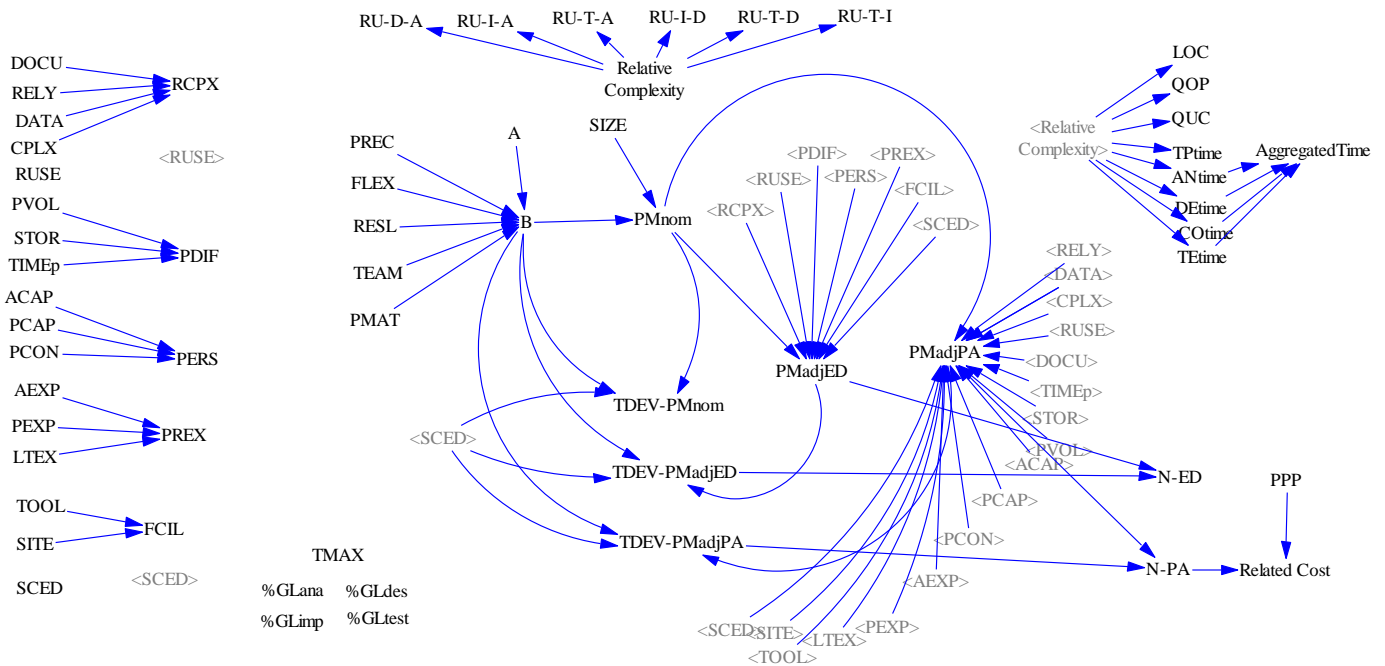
RU-D-A RU-I-A RU-T-A RU-I-D RU-T-D RU-T-I

Relative Complexity

DOCU
RELY
DATA
CPLX
RUSE
RCPX
<RUSE>

PVOL
STOR
TIMEp
PDIF

ACAP
PCAP
PCON
PERS

AEXP
PEXP
LTEX
PREX

TOOL
SITE
FCIL

SCED
<SCED>

A
SIZE
PREC
FLEX
RESL
TEAM
PMAT
B
PMnom

<PDIF> <PREX>
<RUSE> <PERS>
<RCPX> <FCIL>
<SCED>

PMadjED

TDEV-PMnom
<SCED>
TDEV-PMadjED
TDEV-PMadjPA

TMAX
%GLana %GLdes
%GLimp %GLtest

<Relative Complexity>
LOC
QOP
QUC
TPtime
ANtime
AggregatedTime
DEtime
COtime
TEtime

<RELY>
<DATA>
<CPLX>
<RUSE>
PMadjPA
<DOCU>
<TIMEp>
<STOR>
<PVOL>
<ACAP>
<PCAP>
<PCON>
<AEXP>
<PEXP>
<LTEX>
<SITE>
<SCED>
<TOOL>

N-ED
PPP
N-PA
Related Cost